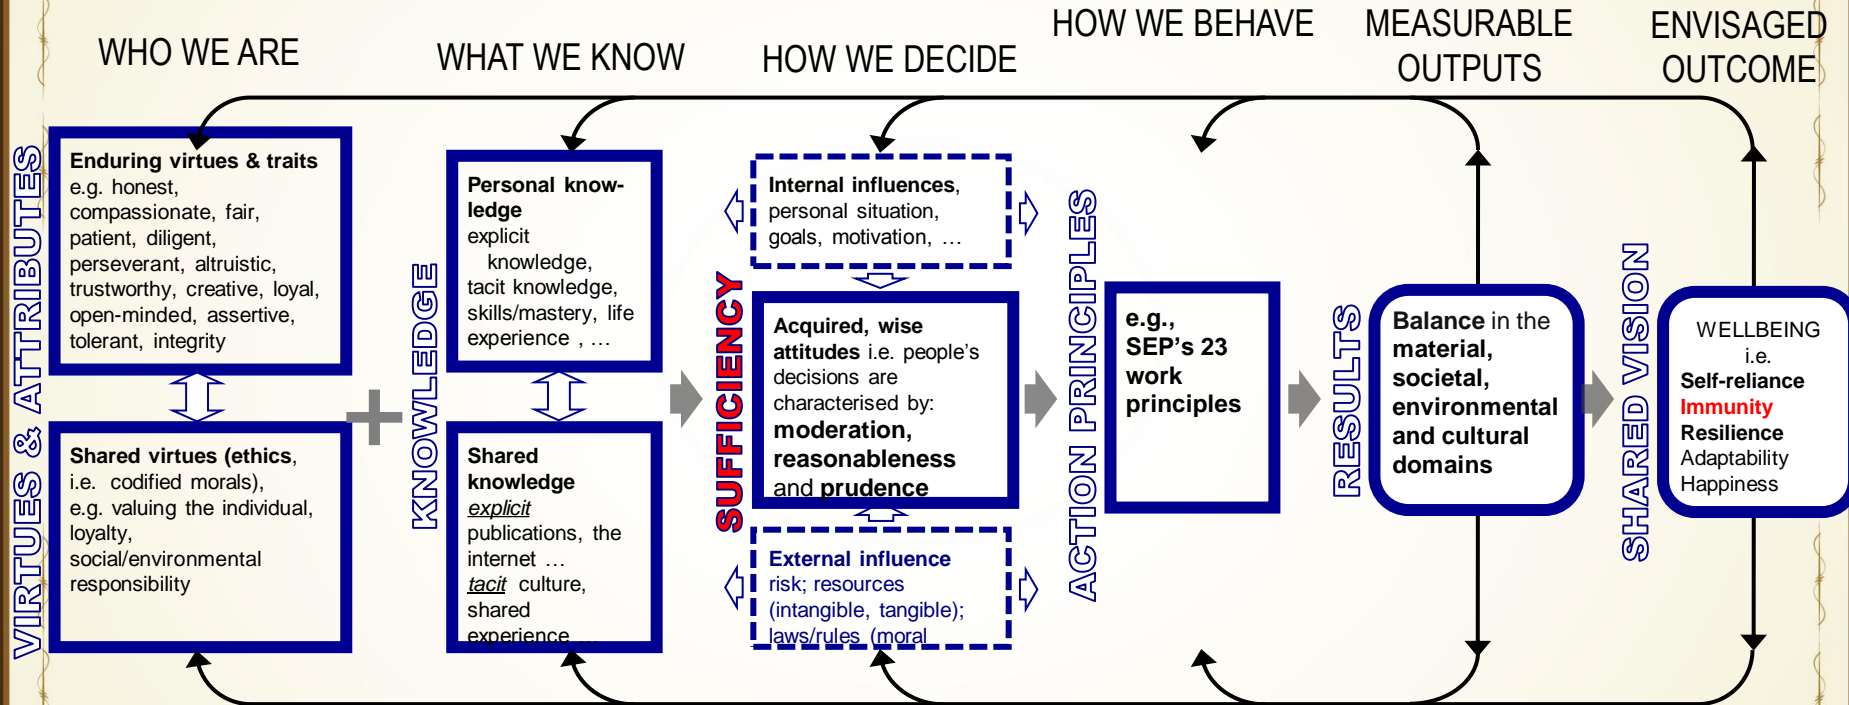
WHO WE ARE

WHAT WE KNOW

HOW WE DECIDE

HOW WE BEHAVE

MEASURABLE OUTPUTS

ENVISAGED OUTCOME

VIRTUES & ATTRIBUTES

Enduring virtues & traits
e.g. honest, compassionate, fair, patient, diligent, perseverant, altruistic, trustworthy, creative, loyal, open-minded, assertive, tolerant, integrity

Shared virtues (ethics, i.e. codified morals), e.g. valuing the individual, loyalty, social/environmental responsibility

+

KNOWLEDGE

Personal knowledge
explicit knowledge, tacit knowledge, skills/mastery, life experience , …

Shared knowledge
explicit publications, the internet …
tacit culture, shared experience …

SUFFICIENCY

Internal influences, personal situation, goals, motivation, …

Acquired, wise attitudes i.e. people's decisions are characterised by: moderation, reasonableness and prudence

External influence
risk; resources (intangible, tangible); laws/rules (moral

ACTION PRINCIPLES

e.g., SEP's 23 work principles

RESULTS

Balance in the material, societal, environmental and cultural domains

SHARED VISION

WELLBEING
i.e.
Self-reliance
Immunity
Resilience
Adaptability
Happiness